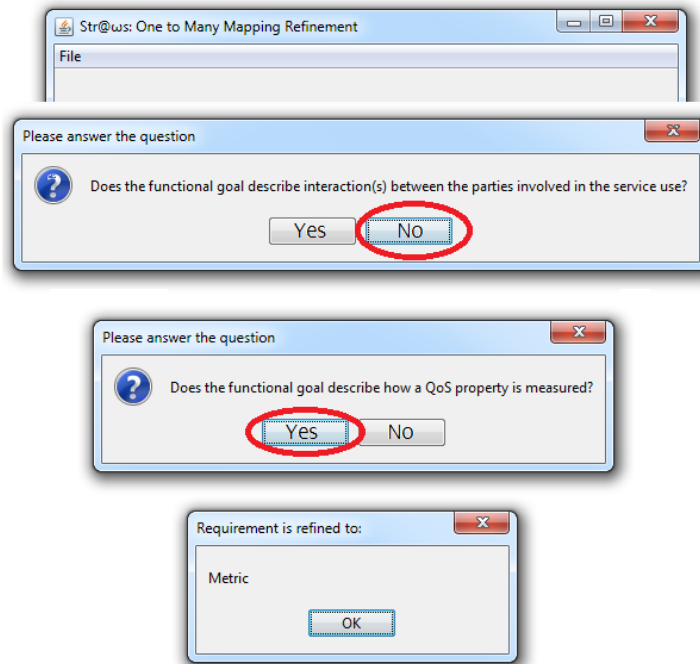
Str@ωs: One to Many Mapping Refinement

File

Please answer the question

Does the functional goal describe interaction(s) between the parties involved in the service use?

Yes No

Please answer the question

Does the functional goal describe how a QoS property is measured?

Yes No

Requirement is refined to:

Metric

OK